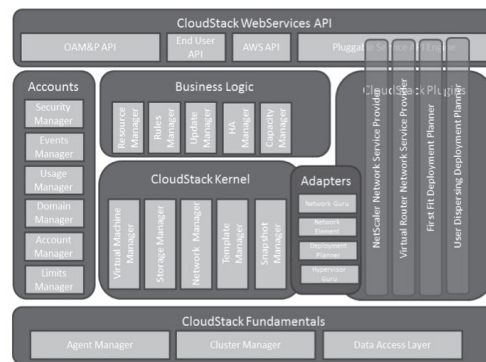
CloudStack WebServices API

OAM&P API

End User API

AWS API

Pluggable Service API Engine

Accounts

Security Manager

Events Manager

Usage Manager

Domain Manager

Account Manager

Limits Manager

Business Logic

Resource Manager

Roles Manager

Update Manager

HA Manager

Capacity Manager

CloudStack Kernel

Virtual Machine Manager

Storage Manager

Network Manager

Template Manager

Snapshot Manager

Adapters

Network Guru

Network Element

Deployment Planner

Hypervisor Guru

CloudStack Plugins

NetScaler Network Service Provider

Virtual Router Network Service Provider

First Fit Deployment Planner

User Dispersing Deployment Planner

CloudStack Fundamentals

Agent Manager

Cluster Manager

Data Access Layer